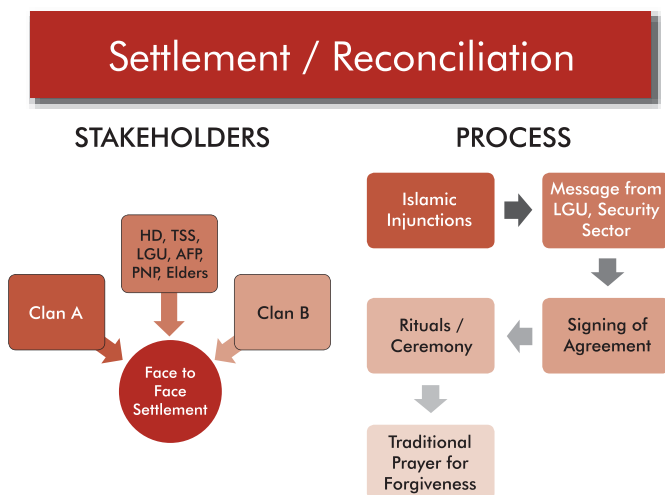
Settlement / Reconciliation

STAKEHOLDERS

HD, TSS, LGU, AFP, PNP, Elders

Clan A

Clan B

Face to Face Settlement

PROCESS

Islamic Injunctions

Message from LGU, Security Sector

Signing of Agreement

Rituals / Ceremony

Traditional Prayer for Forgiveness